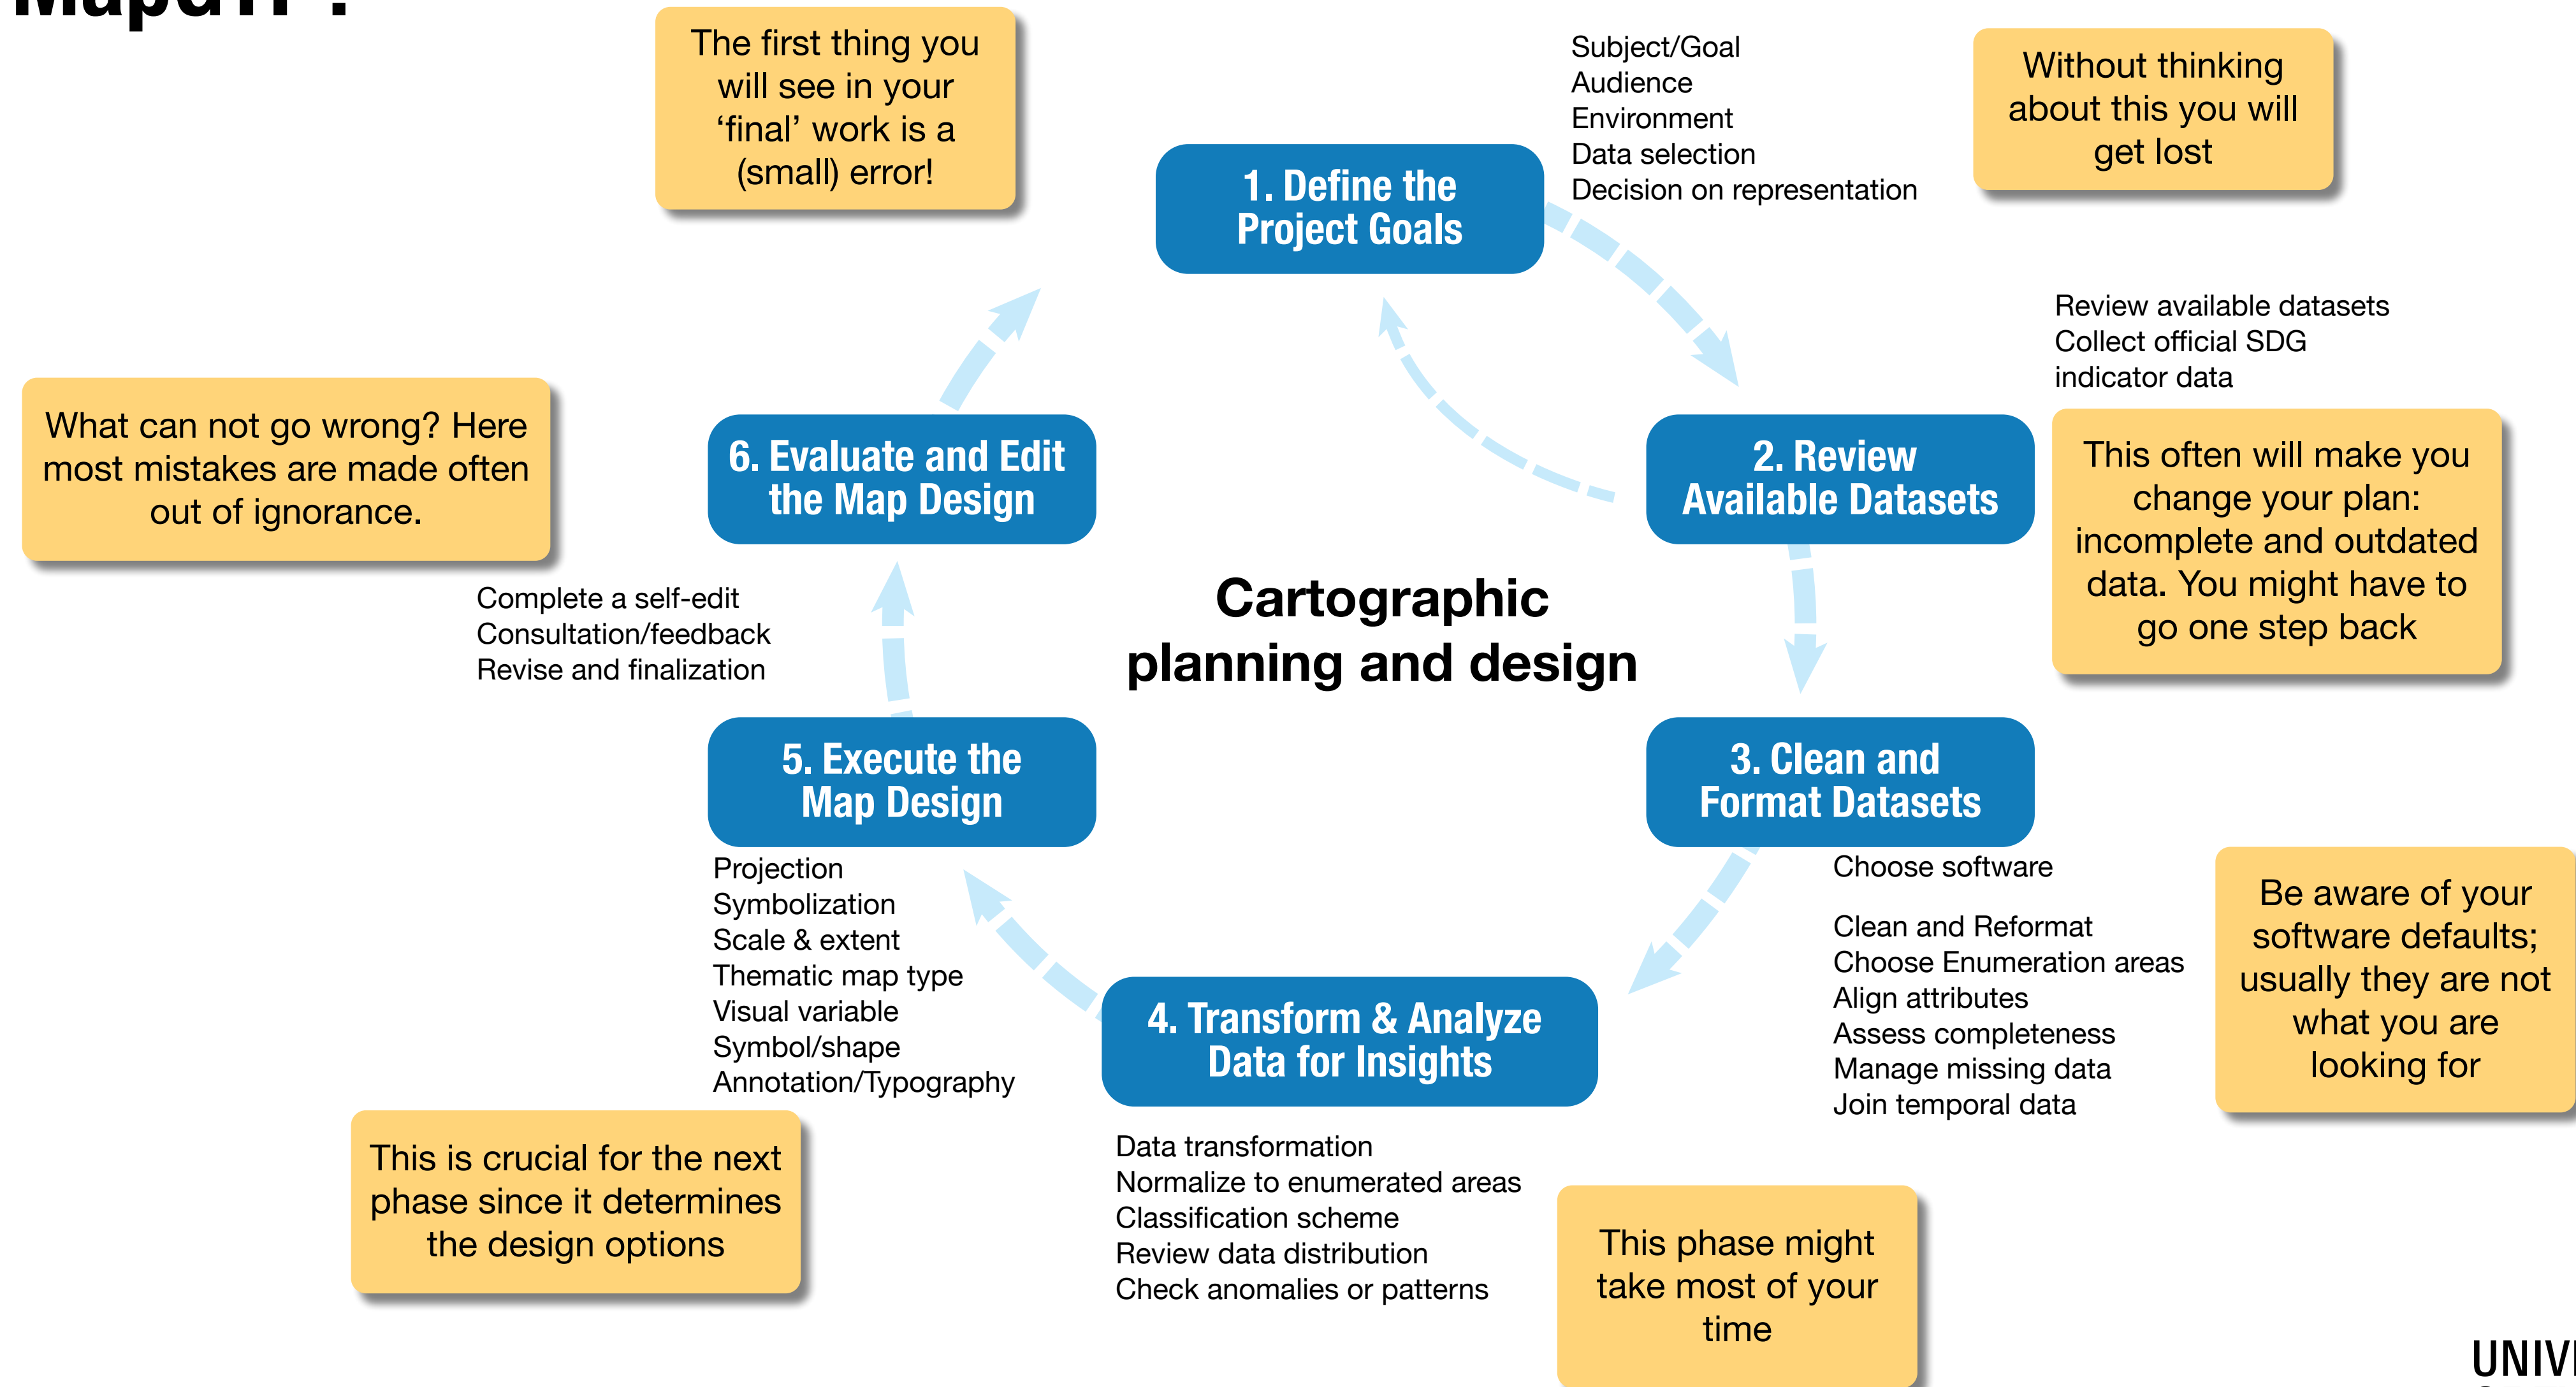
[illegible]

The first thing you will see in your ‘final’ work is a (small) error!

1. Define the Project Goals

Subject/Goal
Audience
Environment
Data selection
Decision on representation

Without thinking about this you will get lost

Review available datasets
Collect official SDG indicator data

2. Review Available Datasets

This often will make you change your plan: incomplete and outdated data. You might have to go one step back

What can not go wrong? Here most mistakes are made often out of ignorance.

6. Evaluate and Edit the Map Design

Complete a self-edit
Consultation/feedback
Revise and finalization

Cartographic planning and design

5. Execute the Map Design

Projection
Symbolization
Scale & extent
Thematic map type
Visual variable
Symbol/shape
Annotation/Typography

3. Clean and Format Datasets

Choose software

Clean and Reformat
Choose Enumeration areas
Align attributes
Assess completeness
Manage missing data
Join temporal data

Be aware of your software defaults; usually they are not what you are looking for

4. Transform & Analyze Data for Insights

Data transformation
Normalize to enumerated areas
Classification scheme
Review data distribution
Check anomalies or patterns

This is crucial for the next phase since it determines the design options

This phase might take most of your time

UNIV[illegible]